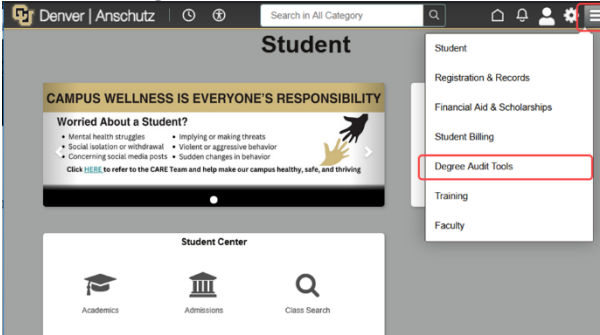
CU Denver | Anschutz

Search in All Category

Student

CAMPUS WELLNESS IS EVERYONE'S RESPONSIBILITY

Worried About a Student?

• Mental health struggles
• Social isolation or withdrawal
• Concerning social media posts
• Implying or making threats
• Violent or aggressive behavior
• Sudden changes in behavior

Click HERE to refer to the CARE Team and help make our campus healthy, safe, and thriving

Student Center

Academics

Admissions

Class Search

Student

Registration & Records

Financial Aid & Scholarships

Student Billing

Degree Audit Tools

Training

Faculty